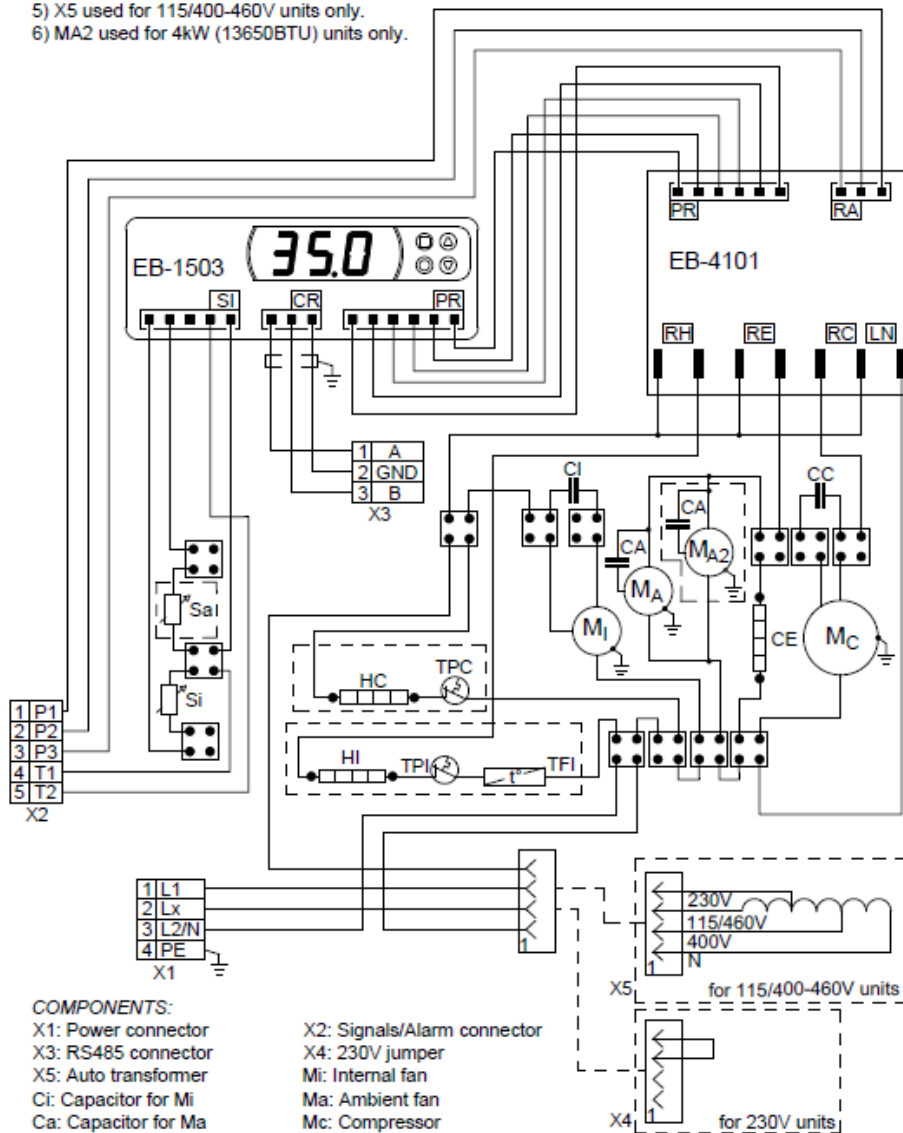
5) X5 used for 115/400-460V units only.
6) MA2 used for 4kW (13650BTU) units only.

EB-1503
35.0
SI CR PR

PR RA
EB-4101
RH RE RC LN

| 1 | A |
|---|---|
| 2 | GND |
| 3 | B |

X3

CI CA CA CC
$M_{A2}$ $M_A$ $M_I$ CE $M_C$

Sa
Si
HC TPC
HI TPI TFI

| 1 | P1 |
|---|---|
| 2 | P2 |
| 3 | P3 |
| 4 | T1 |
| 5 | T2 |

X2

| 1 | L1 |
|---|---|
| 2 | Lx |
| 3 | L2/N |
| 4 | PE |

X1

1
230V
115/460V
400V
N
1
X5 for 115/400-460V units

X4 1 for 230V units

COMPONENTS:
X1: Power connector
X3: RS485 connector
X5: Auto transformer
Ci: Capacitor for Mi
Ca: Capacitor for Ma
X2: Signals/Alarm connector
X4: 230V jumper
Mi: Internal fan
Ma: Ambient fan
Mc: Compressor